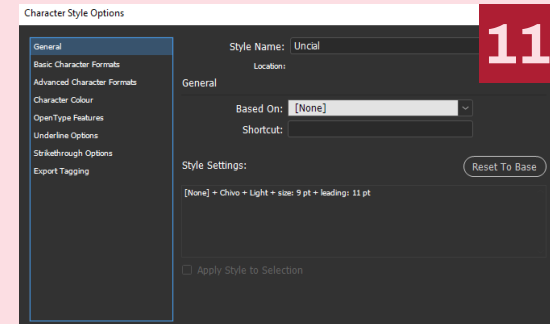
Character Style Options

11

General
Basic Character Formats
Advanced Character Formats
Character Colour
OpenType Features
Underline Options
Strikethrough Options
Export Tagging

Style Name: Uncial
Location:
General
Based On: [None]
Shortcut:
Style Settings:
Reset To Base
[None] + Chivo + Light + size: 9 pt + leading: 11 pt
Apply Style to Selection